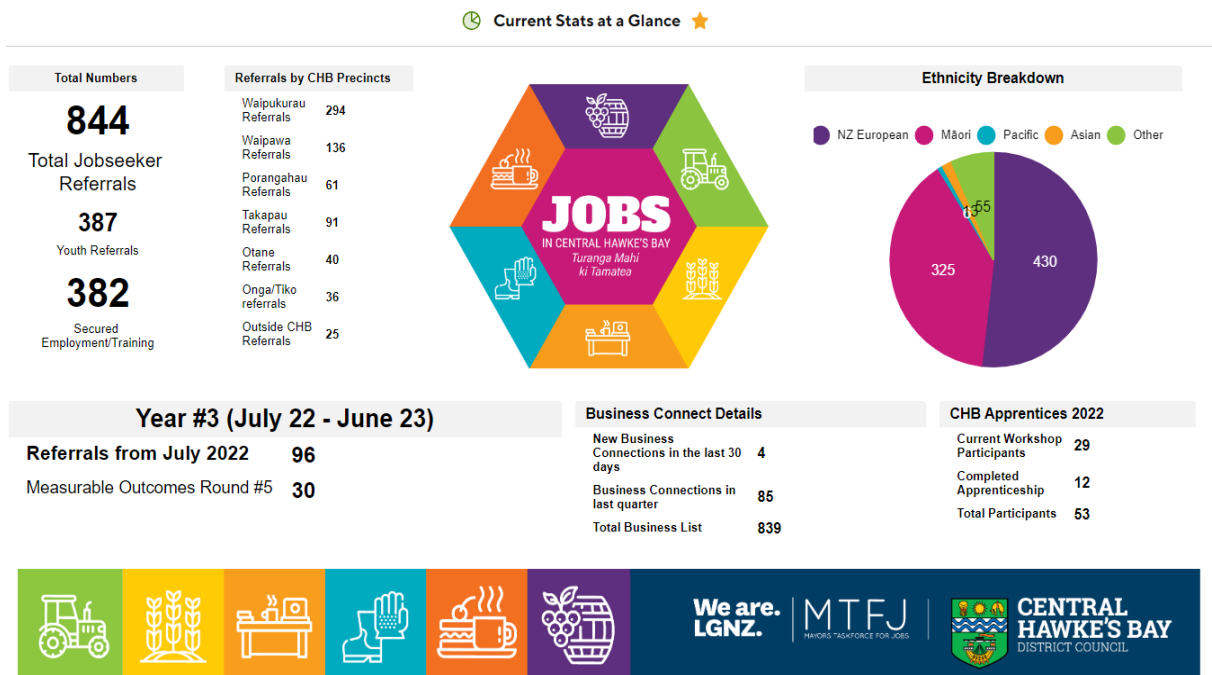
Current Stats at a Glance

Total Numbers

844

Total Jobseeker Referrals

387

Youth Referrals

382

Secured Employment/Training

Referrals by CHB Precincts

| | |
|---|---|
| Waipukurau Referrals | 294 |
| Waipawa Referrals | 136 |
| Porangahau Referrals | 61 |
| Takapau Referrals | 91 |
| Otane Referrals | 40 |
| Onga/Tiko referrals | 36 |
| Outside CHB Referrals | 25 |

JOBS
IN CENTRAL HAWKE'S BAY
Turanga Mahi ki Tamatea

Ethnicity Breakdown

NZ European Māori Pacific Asian Other

430
325
55
13
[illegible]

Year #3 (July 22 - June 23)

| | |
|---|---|
| Referrals from July 2022 | 96 |
| Measurable Outcomes Round #5 | 30 |

Business Connect Details

| | |
|---|---|
| New Business Connections in the last 30 days | 4 |
| Business Connections in last quarter | 85 |
| Total Business List | 839 |

CHB Apprentices 2022

| | |
|---|---|
| Current Workshop Participants | 29 |
| Completed Apprenticeship | 12 |
| Total Participants | 53 |

We are. LGNZ.

MTFJ
MAYORS TASKFORCE FOR JOBS

CENTRAL HAWKE'S BAY
DISTRICT COUNCIL